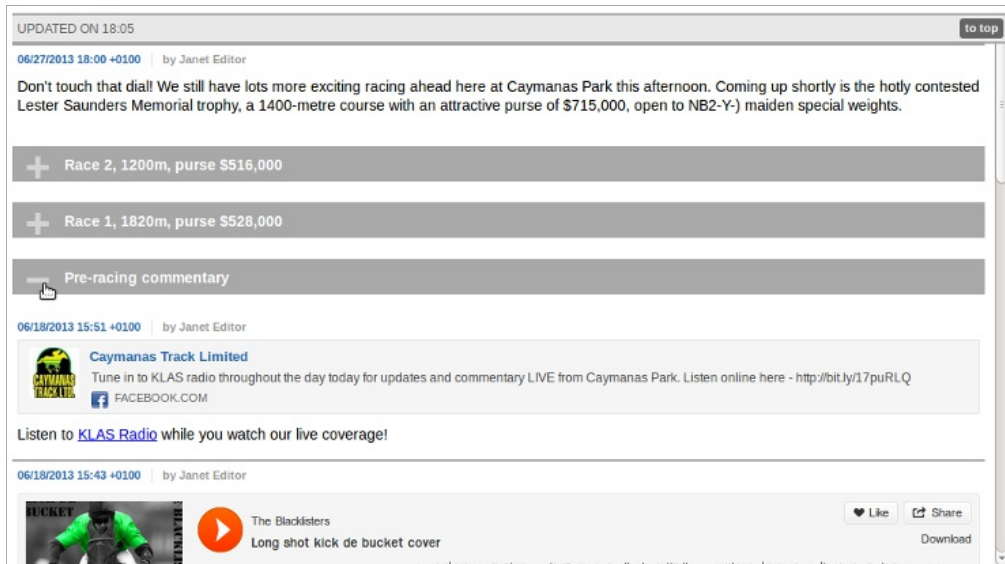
UPDATED ON 18:05

to top

06/27/2013 18:00 +0100 | by Janet Editor

Don't touch that dial! We still have lots more exciting racing ahead here at Caymanas Park this afternoon. Coming up shortly is the hotly contested Lester Saunders Memorial trophy, a 1400-metre course with an attractive purse of $715,000, open to NB2-Y-) maiden special weights.

Race 2, 1200m, purse $516,000

Race 1, 1820m, purse $528,000

Pre-racing commentary

06/18/2013 15:51 +0100 | by Janet Editor

CAYMANAS TRACK LTD.

Caymanas Track Limited

Tune in to KLAS radio throughout the day today for updates and commentary LIVE from Caymanas Park. Listen online here - http://bit.ly/17puRLQ

FACEBOOK.COM

Listen to KLAS Radio while you watch our live coverage!

06/18/2013 15:43 +0100 | by Janet Editor

BUCKET

BLACKLIS

The Blacklisters

Long shot kick de bucket cover

Like

Share

Download